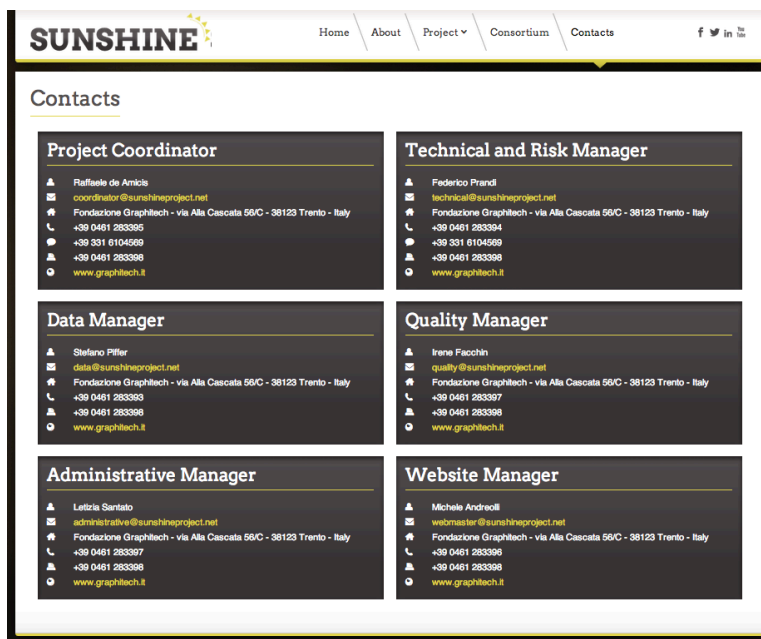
SUNSHINE

Home About Project Consortium Contacts

f in You Tube

Contacts

Project Coordinator

Raffaele de Amicis
coordinator@sunshineproject.net
Fondazione Graphitech - via Alla Cascata 56/C - 38123 Trento - Italy
+39 0461 283395
+39 331 6104569
+39 0461 283398
www.graphitech.it

Technical and Risk Manager

Federico Prandi
technical@sunshineproject.net
Fondazione Graphitech - via Alla Cascata 56/C - 38123 Trento - Italy
+39 0461 283394
+39 331 6104569
+39 0461 283398
www.graphitech.it

Data Manager

Stefano Piffer
data@sunshineproject.net
Fondazione Graphitech - via Alla Cascata 56/C - 38123 Trento - Italy
+39 0461 283393
+39 0461 283398
www.graphitech.it

Quality Manager

Irene Facchin
quality@sunshineproject.net
Fondazione Graphitech - via Alla Cascata 56/C - 38123 Trento - Italy
+39 0461 283397
+39 0461 283398
www.graphitech.it

Administrative Manager

Letizia Santato
administrative@sunshineproject.net
Fondazione Graphitech - via Alla Cascata 56/C - 38123 Trento - Italy
+39 0461 283397
+39 0461 283398
www.graphitech.it

Website Manager

Michele Andreolli
webmaster@sunshineproject.net
Fondazione Graphitech - via Alla Cascata 56/C - 38123 Trento - Italy
+39 0461 283396
+39 0461 283398
www.graphitech.it